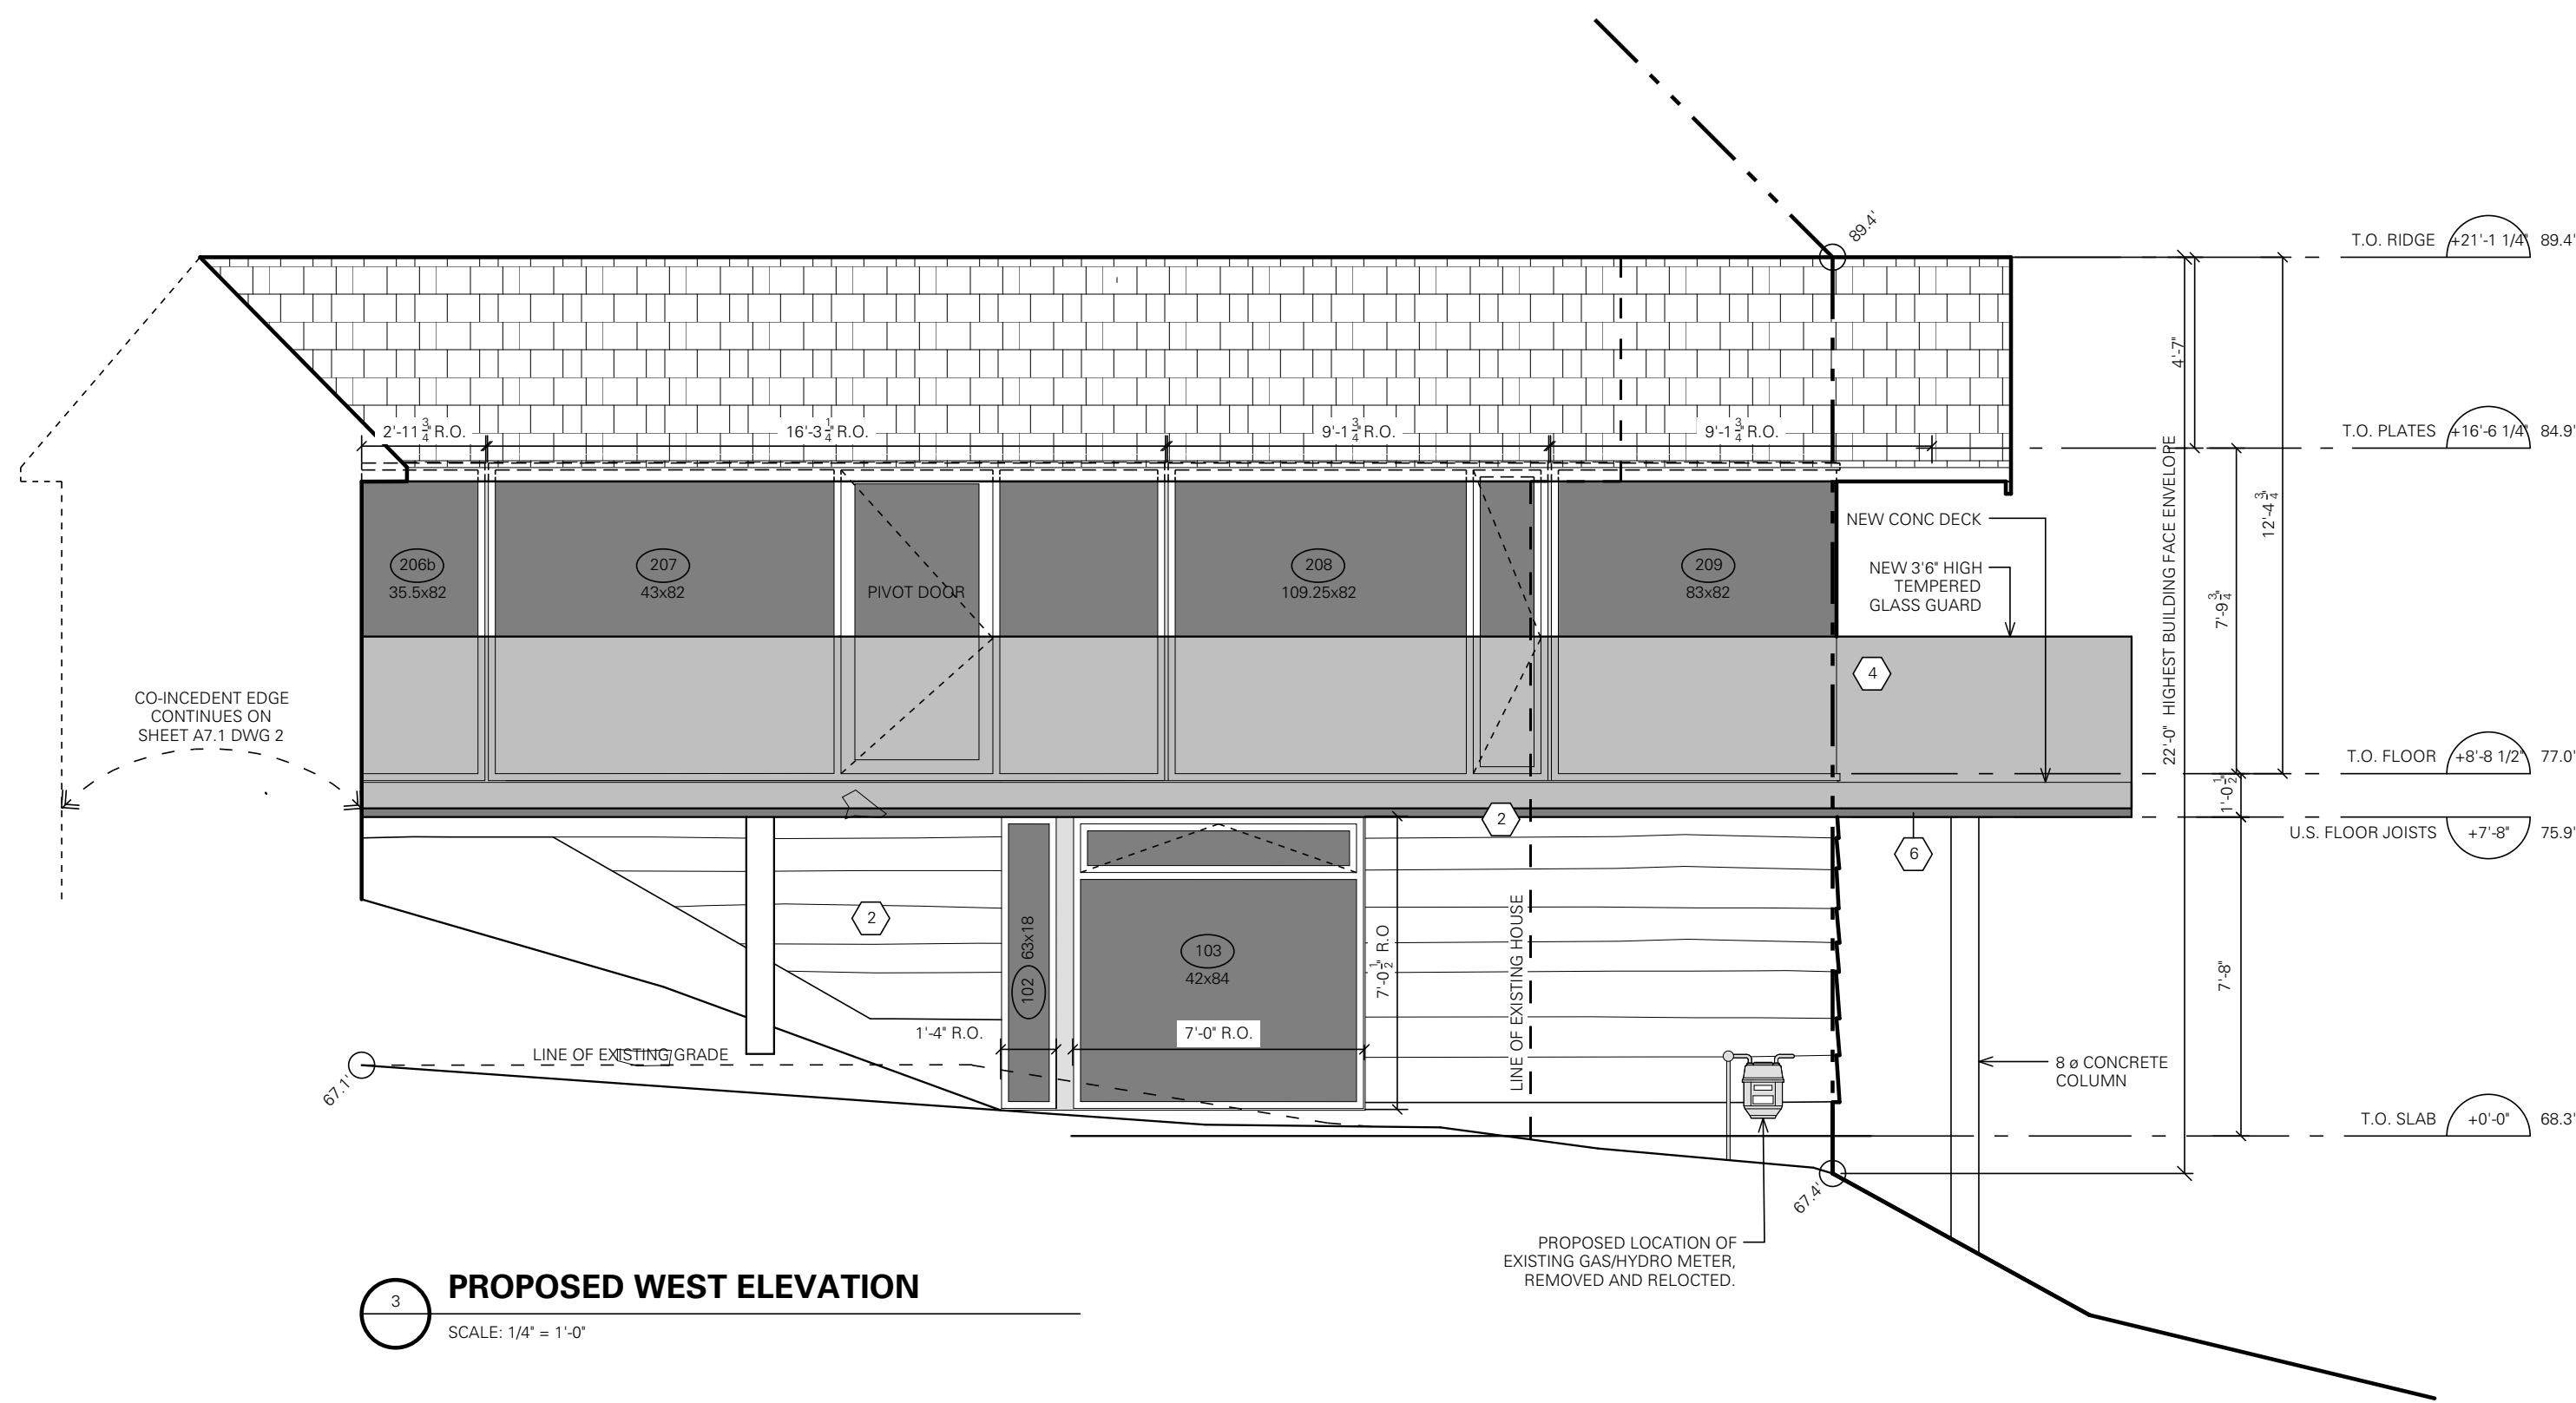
89.4'

T.O. RIDGE +21'-1 1/4" 89.4'

T.O. PLATES +16'-6 1/4" 84.9'

T.O. FLOOR +8'-8 1/2" 77.0'

U.S. FLOOR JOISTS +7'-8" 75.9'

T.O. SLAB +0'-0" 68.3'

$2'\text{-}11\frac{3}{4}$ R.O.

$16'\text{-}3\frac{1}{4}$ R.O.

$9'\text{-}1\frac{3}{4}$ R.O.

$9'\text{-}1\frac{3}{4}$ R.O.

4'-7"

$12'\text{-}4\frac{3}{4}$

$7'\text{-}9\frac{3}{4}$

$1'\text{-}0\frac{1}{2}$

7'-8"

22'-0" HIGHEST BUILDING FACE ENVELOPE

NEW CONC DECK

NEW 3'6" HIGH TEMPERED GLASS GUARD

206b
35.5x82

207
43x82

PIVOT DOOR

208
109.25x82

209
83x82

4

CO-INCEDENT EDGE CONTINUES ON SHEET A7.1 DWG 2

2

2

6

102
63x18

103
42x84

$7'\text{-}0\frac{1}{2}$ R.O

LINE OF EXISTING HOUSE

1'-4" R.O.

7'-0" R.O.

LINE OF EXISTING GRADE

67.1'

67.4'

8 ø CONCRETE COLUMN

PROPOSED LOCATION OF EXISTING GAS/HYDRO METER, REMOVED AND RELOCTED.

3

PROPOSED WEST ELEVATION

SCALE: 1/4" = 1'-0"